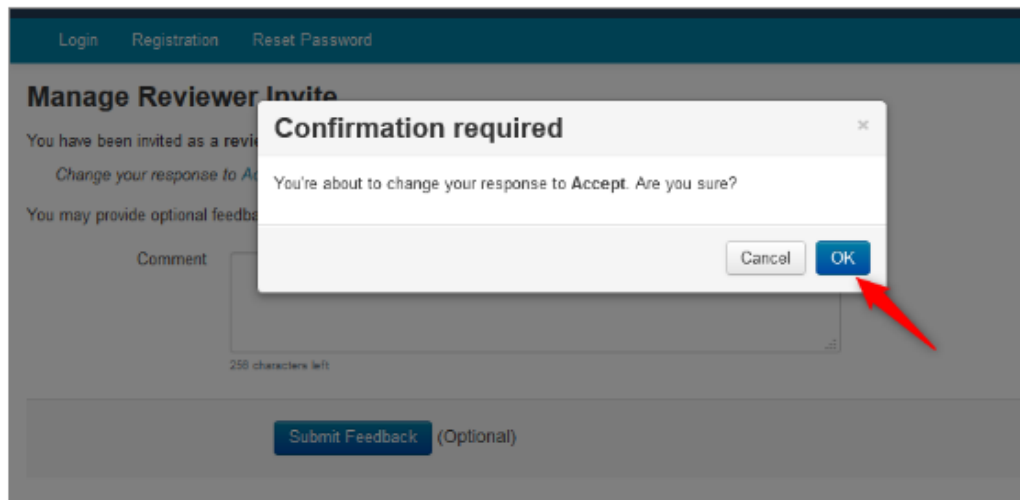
Login Registration Reset Password

Manage Reviewer Invite

You have been invited as a revi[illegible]

Change your response to A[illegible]

You may provide optional feedba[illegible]

Comment

256 characters left

Submit Feedback (Optional)

Confirmation required

×

You're about to change your response to **Accept**. Are you sure?

Cancel OK